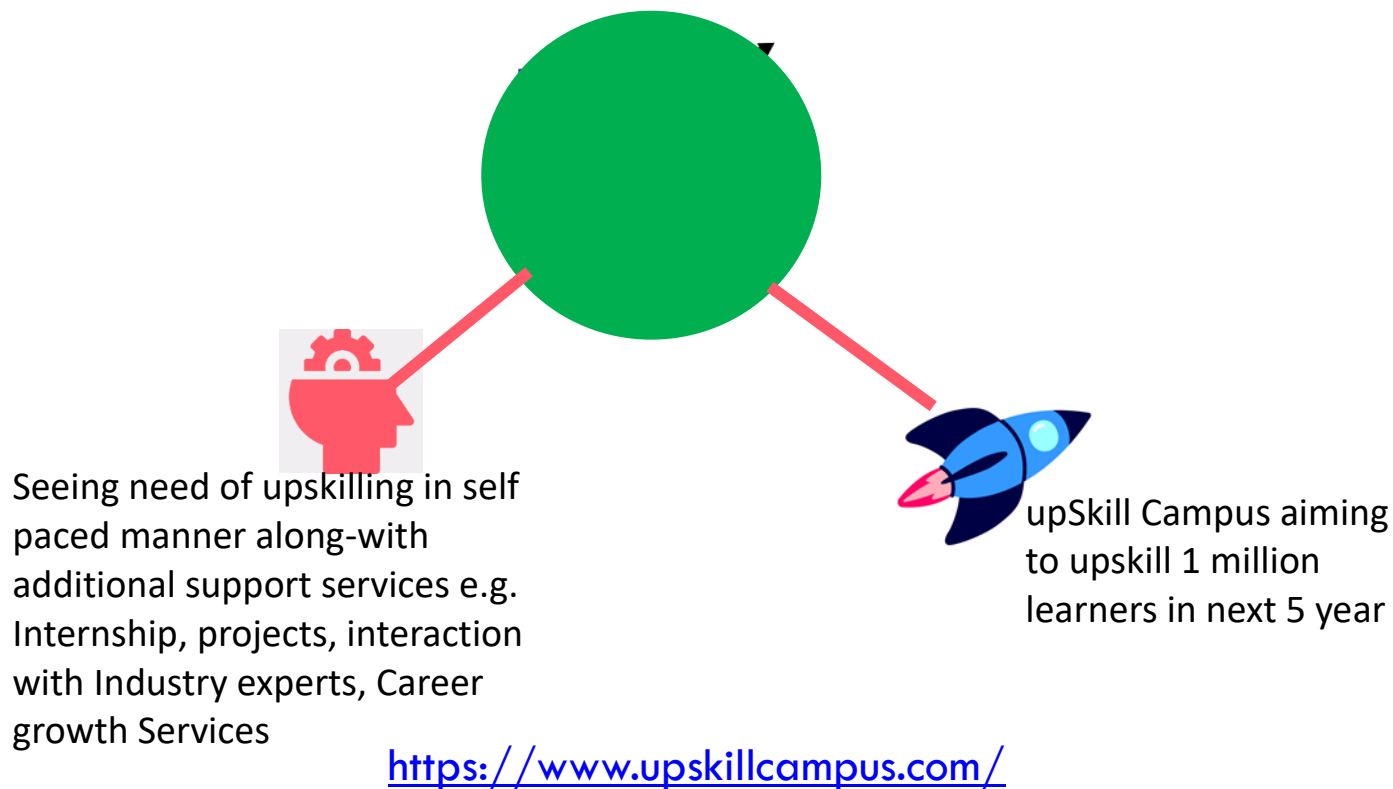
Seeing need of upskilling in self paced manner along-with additional support services e.g. Internship, projects, interaction with Industry experts, Career growth Services

upSkill Campus aiming to upskill 1 million learners in next 5 year

https://www.upskillcampus.com/